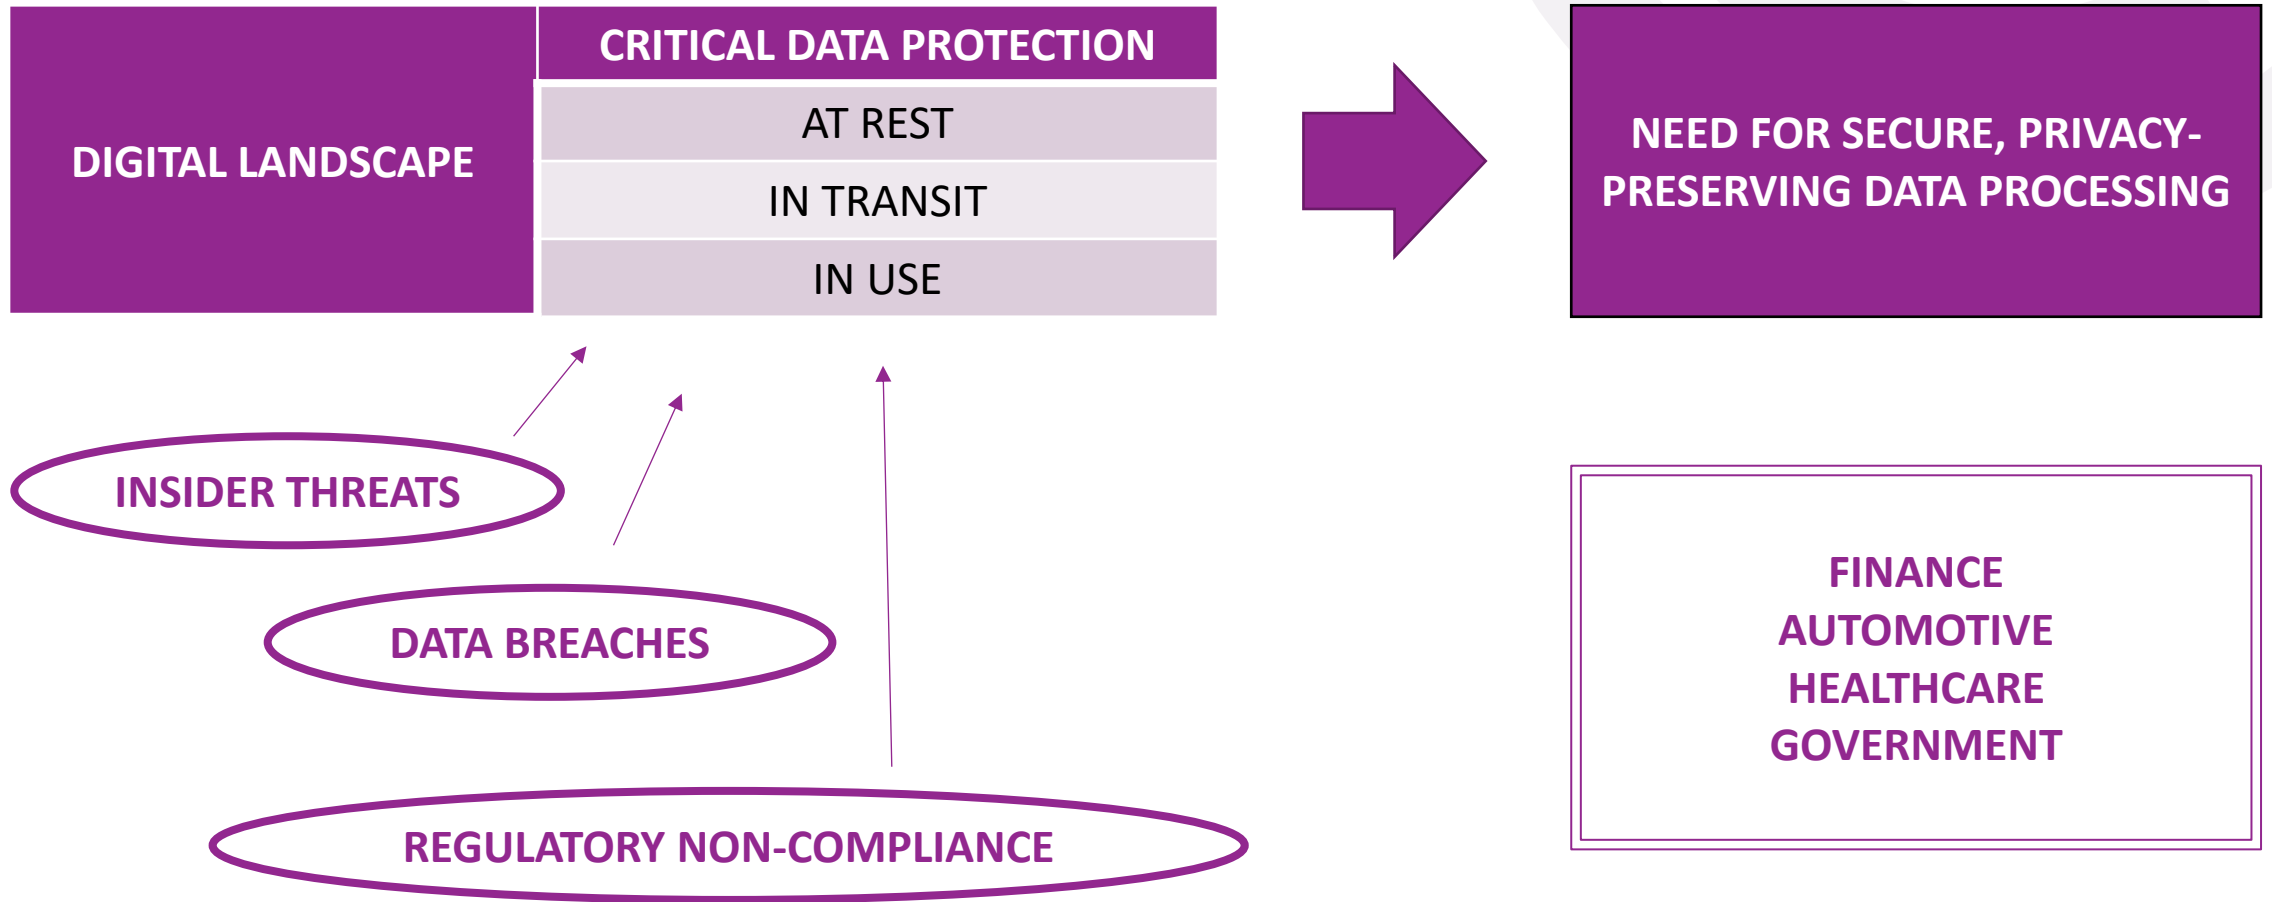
DIGITAL LANDSCAPE

CRITICAL DATA PROTECTION

AT REST

IN TRANSIT

IN USE

NEED FOR SECURE, PRIVACY-PRESERVING DATA PROCESSING

INSIDER THREATS

DATA BREACHES

REGULATORY NON-COMPLIANCE

FINANCE
AUTOMOTIVE
HEALTHCARE
GOVERNMENT